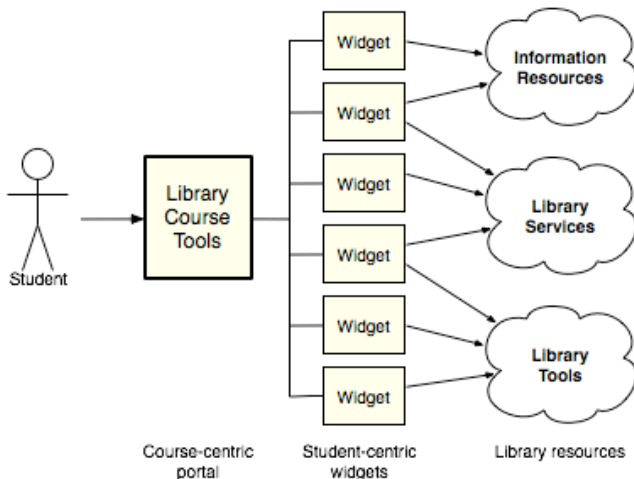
Student

Library Course Tools

Widget

Widget

Widget

Widget

Widget

Widget

Information Resources

Library Services

Library Tools

Course-centric portal

Student-centric widgets

Library resources